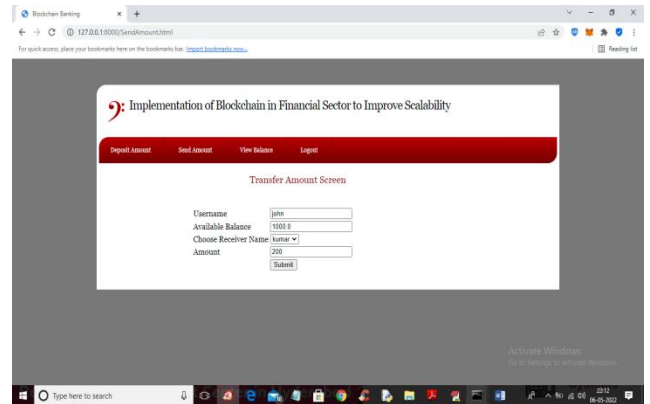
Blockchain Banking
127.0.0.1:8000/SendAmount.html
For quick access, place your bookmarks here on the bookmarks bar. Import bookmarks now...
Reading list

Implementation of Blockchain in Financial Sector to Improve Scalability

Deposit Amount Send Amount View Balance Logout

Transfer Amount Screen

Username john
Available Balance 1000.0
Choose Receiver Name kumar
Amount 200
Submit

Activate Windows
Go to Settings to activate Windows.

Type here to search
22:12
06-05-2022